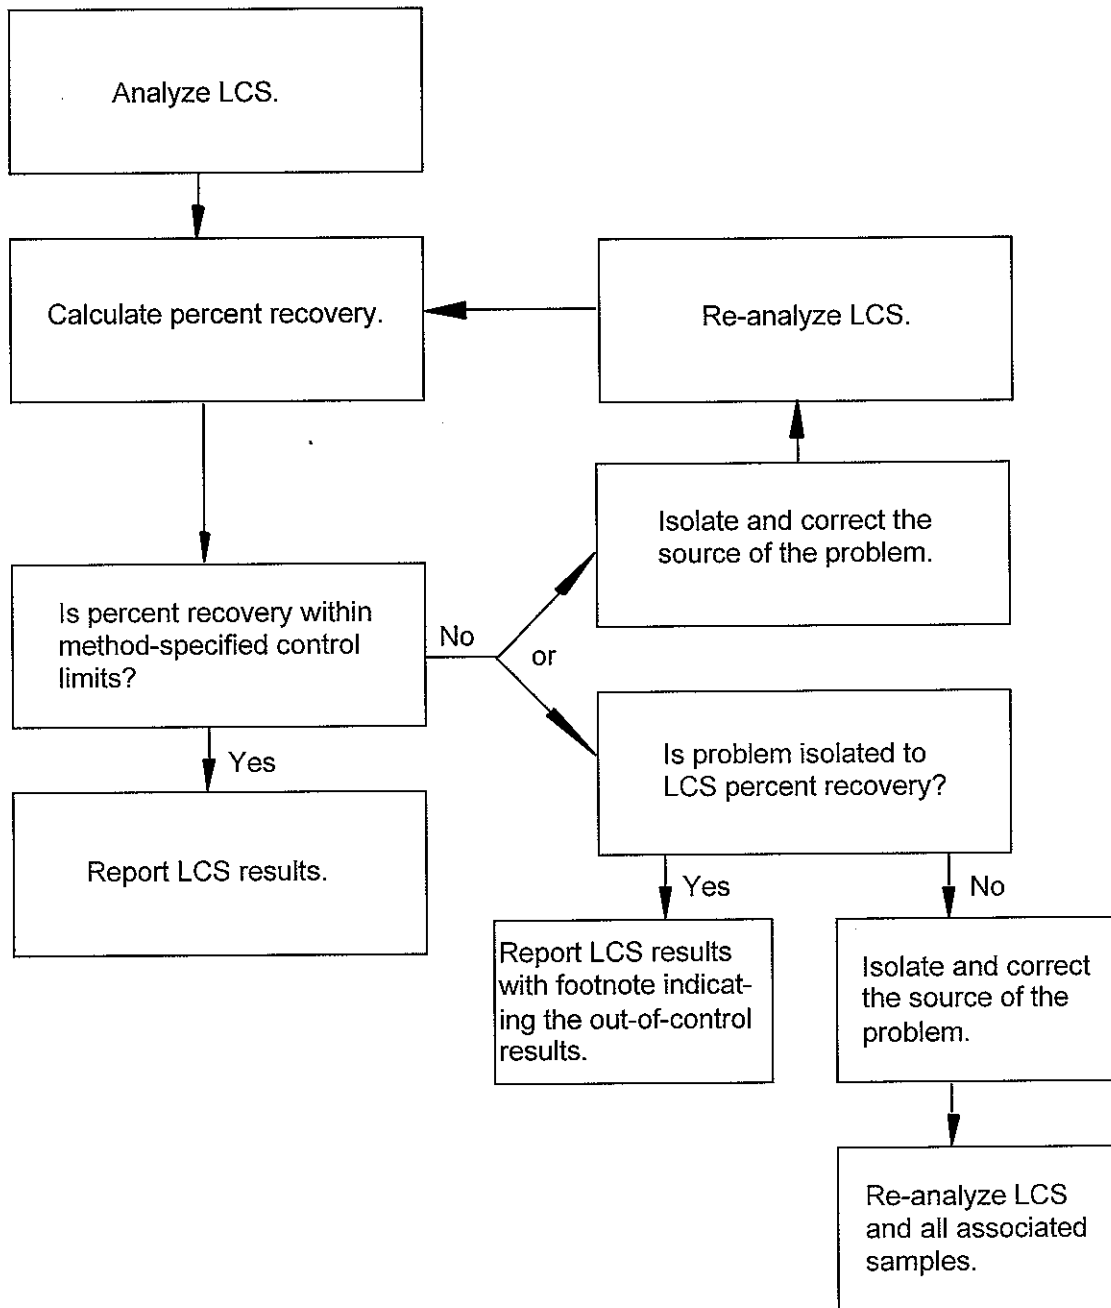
Analyze LCS.

Calculate percent recovery.

Re-analyze LCS.

Isolate and correct the source of the problem.

Is percent recovery within method-specified control limits?

No

or

Yes

Report LCS results.

Is problem isolated to LCS percent recovery?

Yes

No

Report LCS results with footnote indicating the out-of-control results.

Isolate and correct the source of the problem.

Re-analyze LCS and all associated samples.